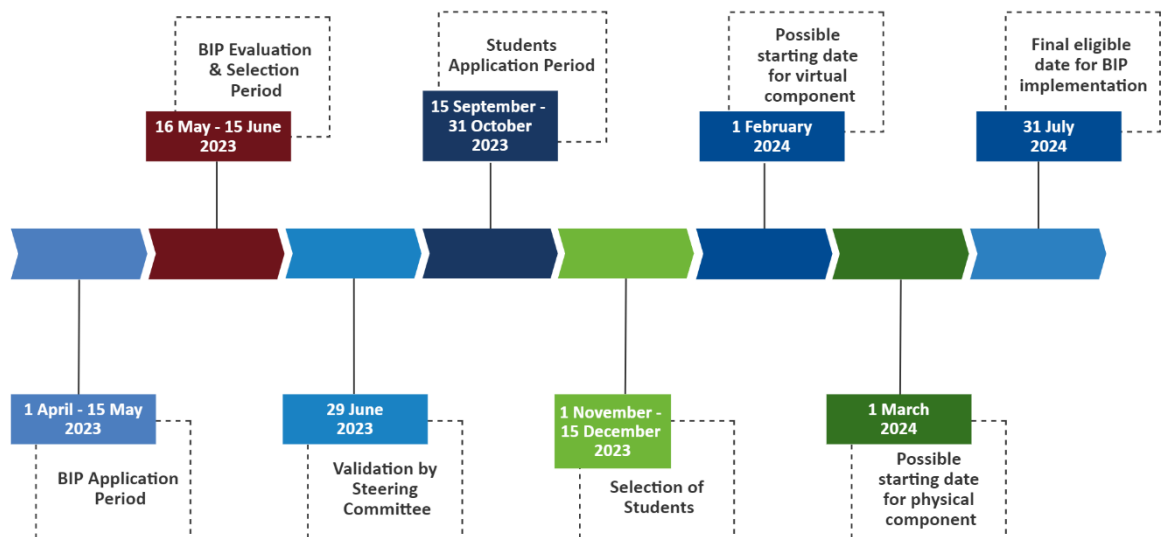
BIP Evaluation & Selection Period

16 May - 15 June 2023

Students Application Period

15 September - 31 October 2023

Possible starting date for virtual component

1 February 2024

Final eligible date for BIP implementation

31 July 2024

1 April - 15 May 2023

BIP Application Period

29 June 2023

Validation by Steering Committee

1 November - 15 December 2023

Selection of Students

1 March 2024

Possible starting date for physical component